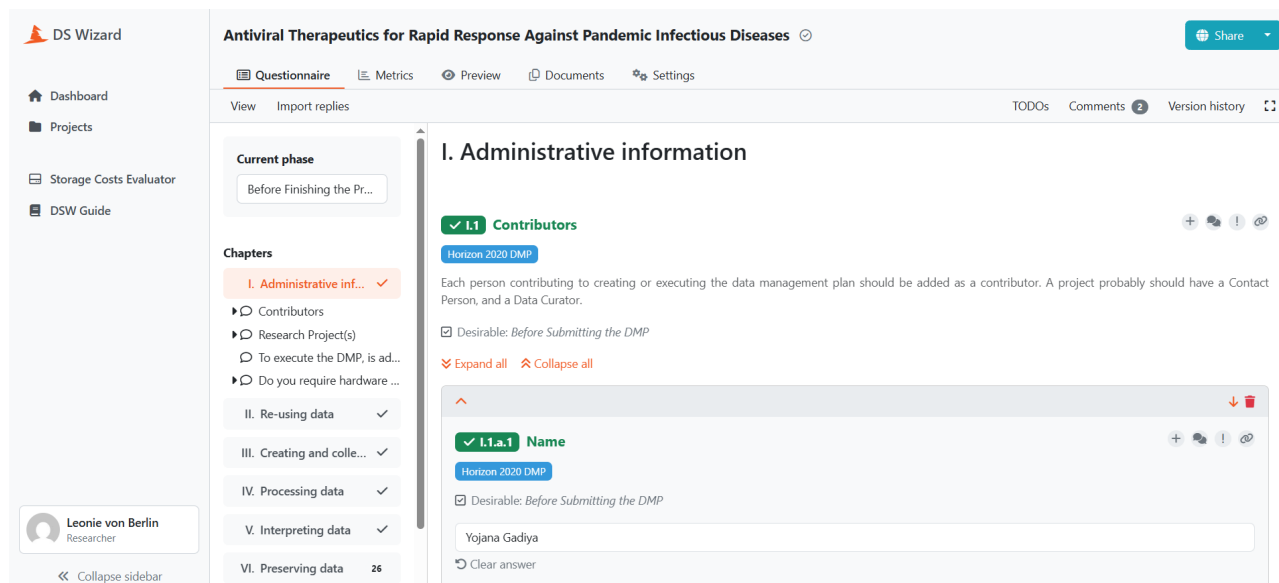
DS Wizard

Dashboard
Projects

Storage Costs Evaluator
DSW Guide

Leonie von Berlin
Researcher

Collapse sidebar

Antiviral Therapeutics for Rapid Response Against Pandemic Infectious Diseases

Share

Questionnaire  Metrics  Preview  Documents  Settings

View  Import replies

TODOs  Comments 2  Version history

Current phase
Before Finishing the Pr...

Chapters
I. Administrative inf...
Contributors
Research Project(s)
To execute the DMP, is ad...
Do you require hardware ...
II. Re-using data
III. Creating and colle...
IV. Processing data
V. Interpreting data
VI. Preserving data 26

I. Administrative information

I.1 Contributors

Horizon 2020 DMP

Each person contributing to creating or executing the data management plan should be added as a contributor. A project probably should have a Contact Person, and a Data Curator.

Desirable: Before Submitting the DMP

Expand all  Collapse all

I.1.a.1 Name

Horizon 2020 DMP

Desirable: Before Submitting the DMP

Yojana Gadiya

Clear answer